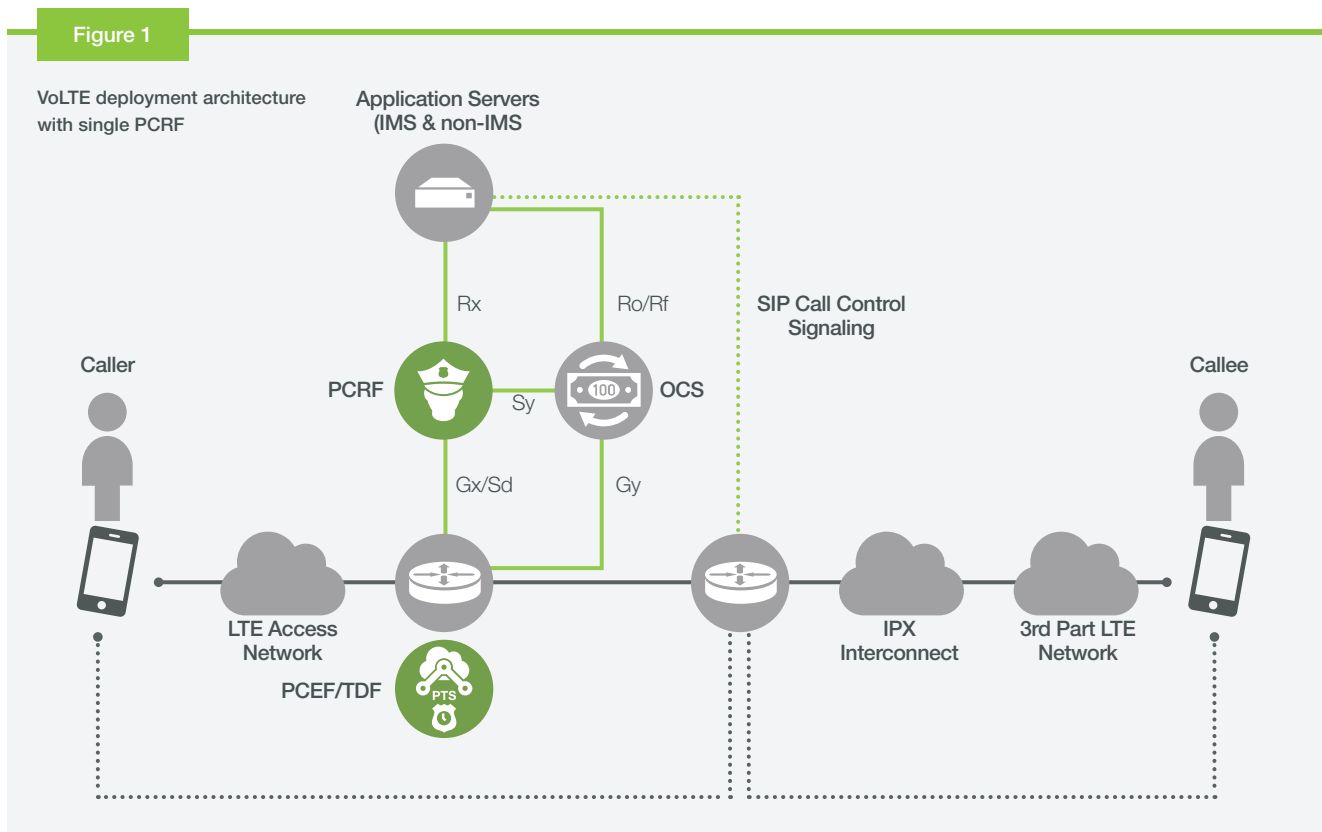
Figure 1

VoLTE deployment architecture with single PCRF

Application Servers (IMS & non-IMS

Rx

Ro/Rf

SIP Call Control Signaling

Caller

PCRF

Sy

100

OCS

Callee

Gx/Sd

Gy

LTE Access Network

IPX Interconnect

3rd Part LTE Network

PCEF/TDF

PTS